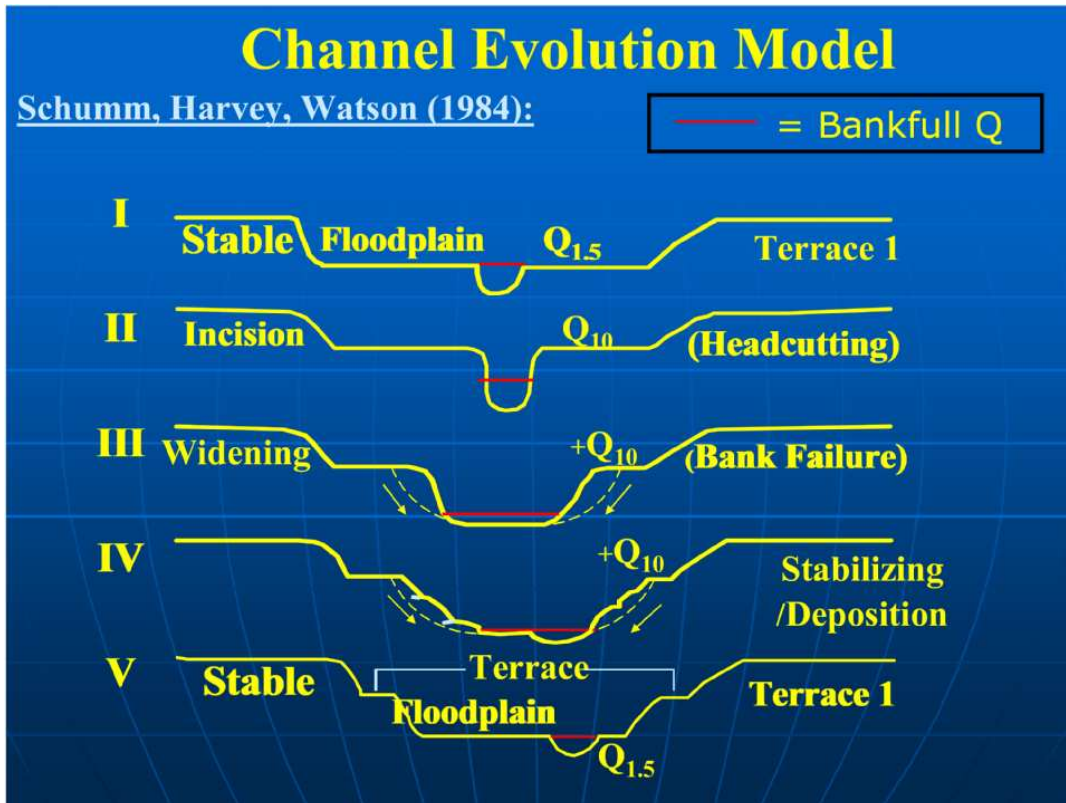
Channel Evolution Model

Schumm, Harvey, Watson (1984):

= Bankfull Q

I Stable Floodplain $Q_{1.5}$ Terrace 1

II Incision $Q_{10}$ (Headcutting)

III Widening $+Q_{10}$ (Bank Failure)

IV $+Q_{10}$ Stabilizing /Deposition

V Stable Terrace Floodplain $Q_{1.5}$ Terrace 1